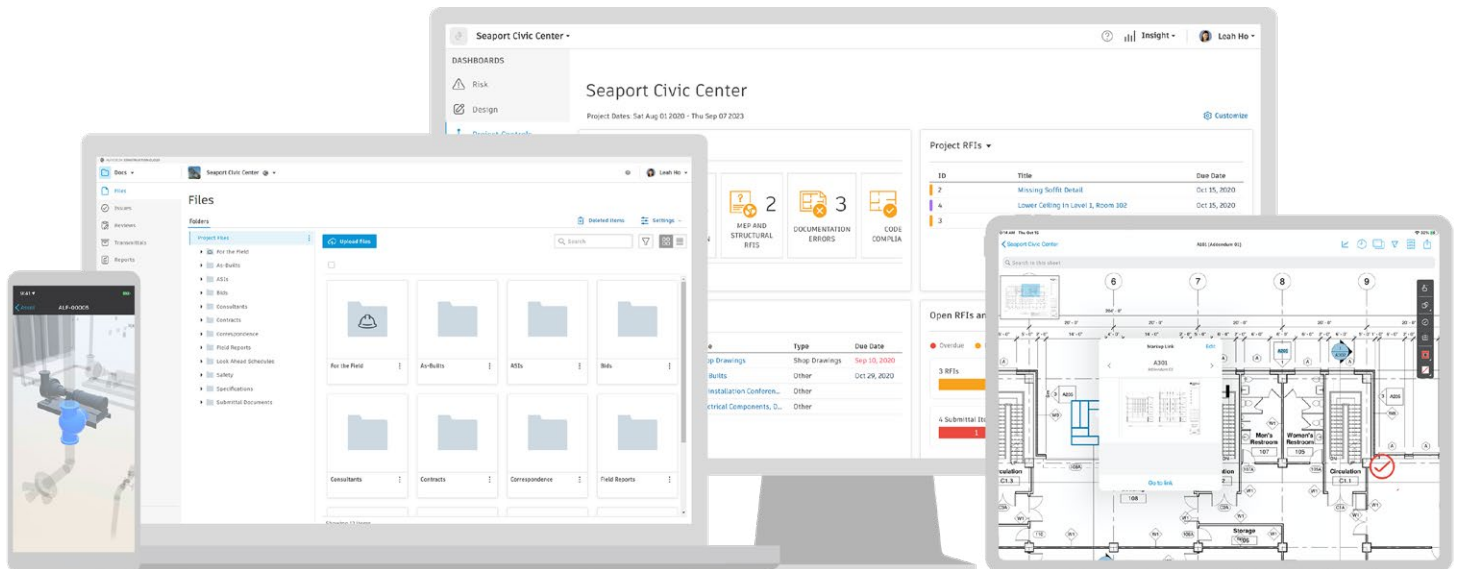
Seaport Civic Center
Insight
Leah Ho
DASHBOARDS
Risk
Design
Seaport Civic Center
Project Dates: Sat Aug 01 2020 - Thu Sep 07 2023
Customize
2
MEP AND STRUCTURAL RFIS
3
DOCUMENTATION ERRORS
CODE COMPLIA
Project RFIs

| ID | Title | Due Date |
|---|---|---|
| 2 | Missing Soffit Detail | Oct 15, 2020 |
| 4 | Lower Ceiling in Level 1, Room 102 | Oct 15, 2020 |
| 3 | | |

| | Type | Due Date |
|---|---|---|
| op Drawings | Shop Drawings | Sep 10, 2020 |
| Builts | Other | Oct 29, 2020 |
| nstallation Conferen... | Other | |
| ctrical Components, D... | Other | |

Open RFIs an
Overdue
3 RFIs
4 Submittal Ite
1

Docs
Seaport Civic Center
Leah Ho
Files
Issues
Reviews
Transmittals
Reports
Files
Folders
Deleted items
Settings
Project Files
For the Field
As-Builts
ASIs
Bids
Consultants
Contracts
Correspondence
Field Reports
Look Ahead Schedules
Safety
Specifications
Submittal Documents
Upload files
Search
For the Field
As-Builts
ASIs
Bids
Consultants
Contracts
Correspondence
Field Reports

Back
ALF-00005

Seaport Civic Center
A101 (Addendum 01)
Search in this sheet
6
7
8
9
Startup Link
Edit
A301
Go to link
Men's Restroom
107
Women's Restroom
105
Circulation
C1.3
Circulation
C1.1
Storage